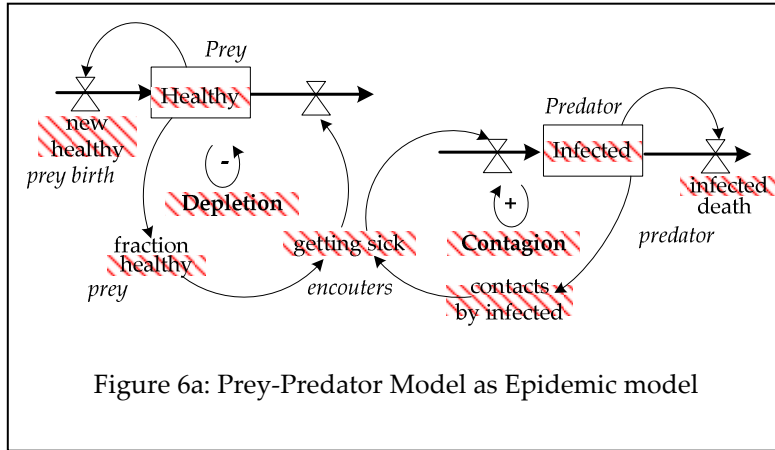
Prey

Healthy

new healthy

prey birth

-

Depletion

fraction healthy

prey

getting sick

encouters

Predator

Infected

+

Contagion

infected death

predator

contacts by infected

Figure 6a: Prey-Predator Model as Epidemic model